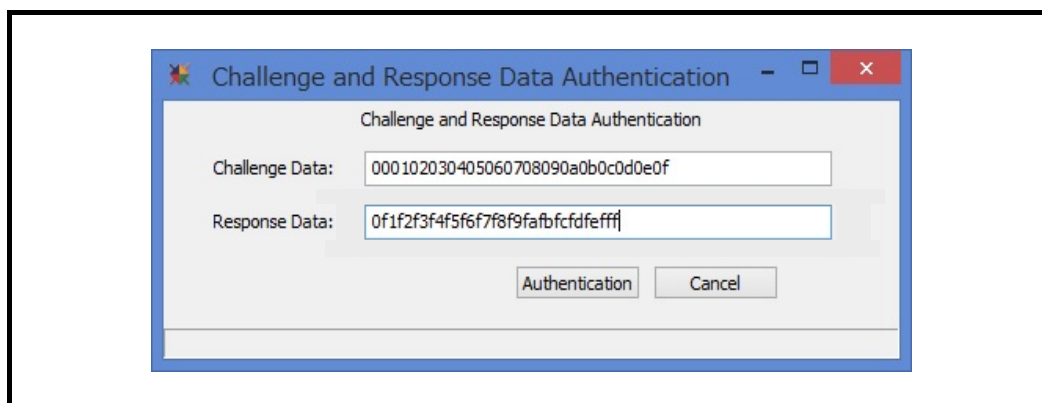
Challenge and Response Data Authentication

Challenge and Response Data Authentication

Challenge Data: 000102030405060708090a0b0c0d0e0f

Response Data: 0f1f2f3f4f5f6f7f8f9fafbfcfdfefff

Authentication Cancel